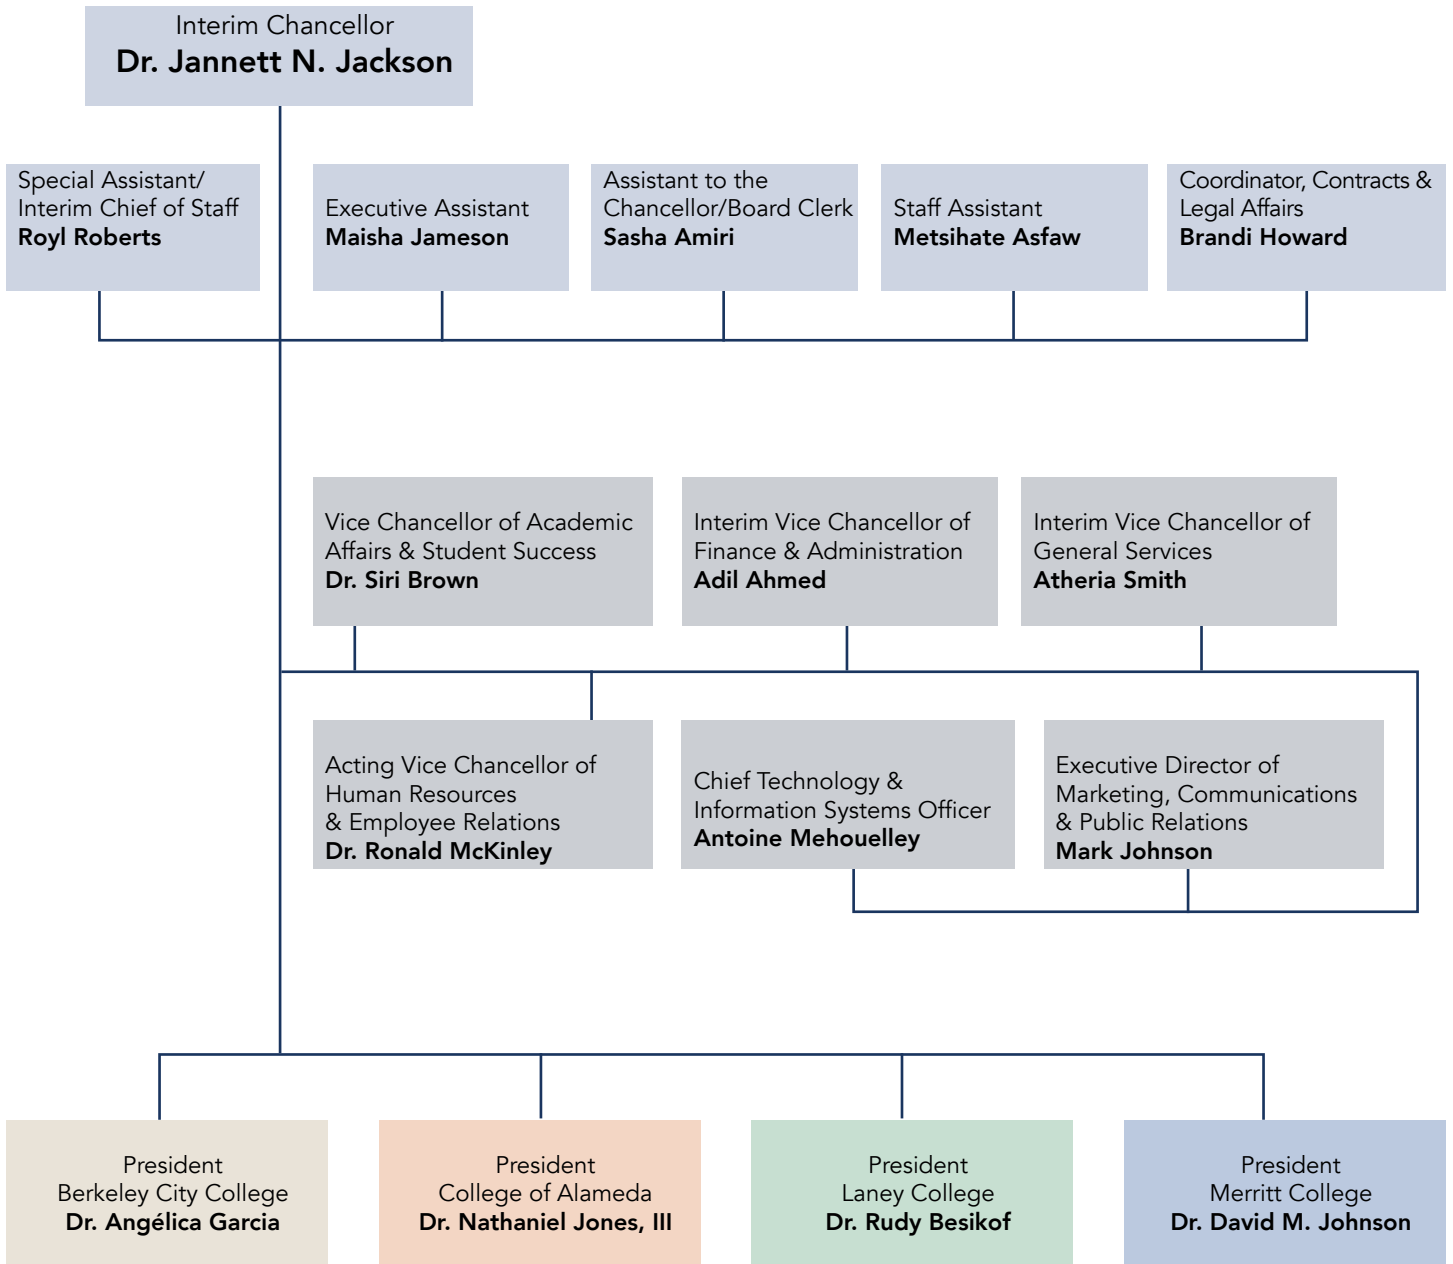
Interim Chancellor
Dr. Jannett N. Jackson

Special Assistant/ Interim Chief of Staff
Royl Roberts

Executive Assistant
Maisha Jameson

Assistant to the Chancellor/Board Clerk
Sasha Amiri

Staff Assistant
Metsihate Asfaw

Coordinator, Contracts & Legal Affairs
Brandi Howard

Vice Chancellor of Academic Affairs & Student Success
Dr. Siri Brown

Interim Vice Chancellor of Finance & Administration
Adil Ahmed

Interim Vice Chancellor of General Services
Atheria Smith

Acting Vice Chancellor of Human Resources & Employee Relations
Dr. Ronald McKinley

Chief Technology & Information Systems Officer
Antoine Mehouelley

Executive Director of Marketing, Communications & Public Relations
Mark Johnson

President
Berkeley City College
Dr. Angélica Garcia

President
College of Alameda
Dr. Nathaniel Jones, III

President
Laney College
Dr. Rudy Besikof

President
Merritt College
Dr. David M. Johnson